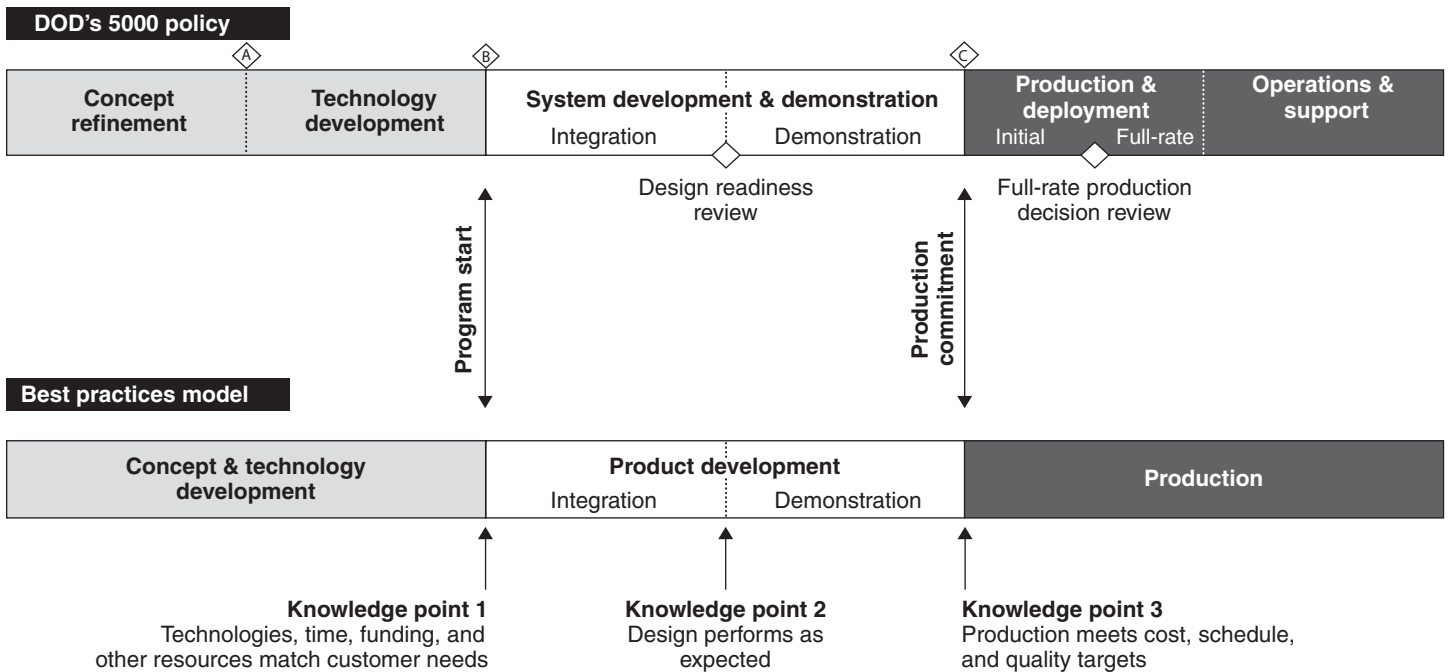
DOD's 5000 policy

A

B

C

Concept refinement

Technology development

System development & demonstration

Integration

Demonstration

Production & deployment

Initial

Full-rate

Operations & support

Design readiness review

Full-rate production decision review

Program start

Production commitment

Best practices model

Concept & technology development

Product development

Integration

Demonstration

Production

Knowledge point 1
Technologies, time, funding, and other resources match customer needs

Knowledge point 2
Design performs as expected

Knowledge point 3
Production meets cost, schedule, and quality targets